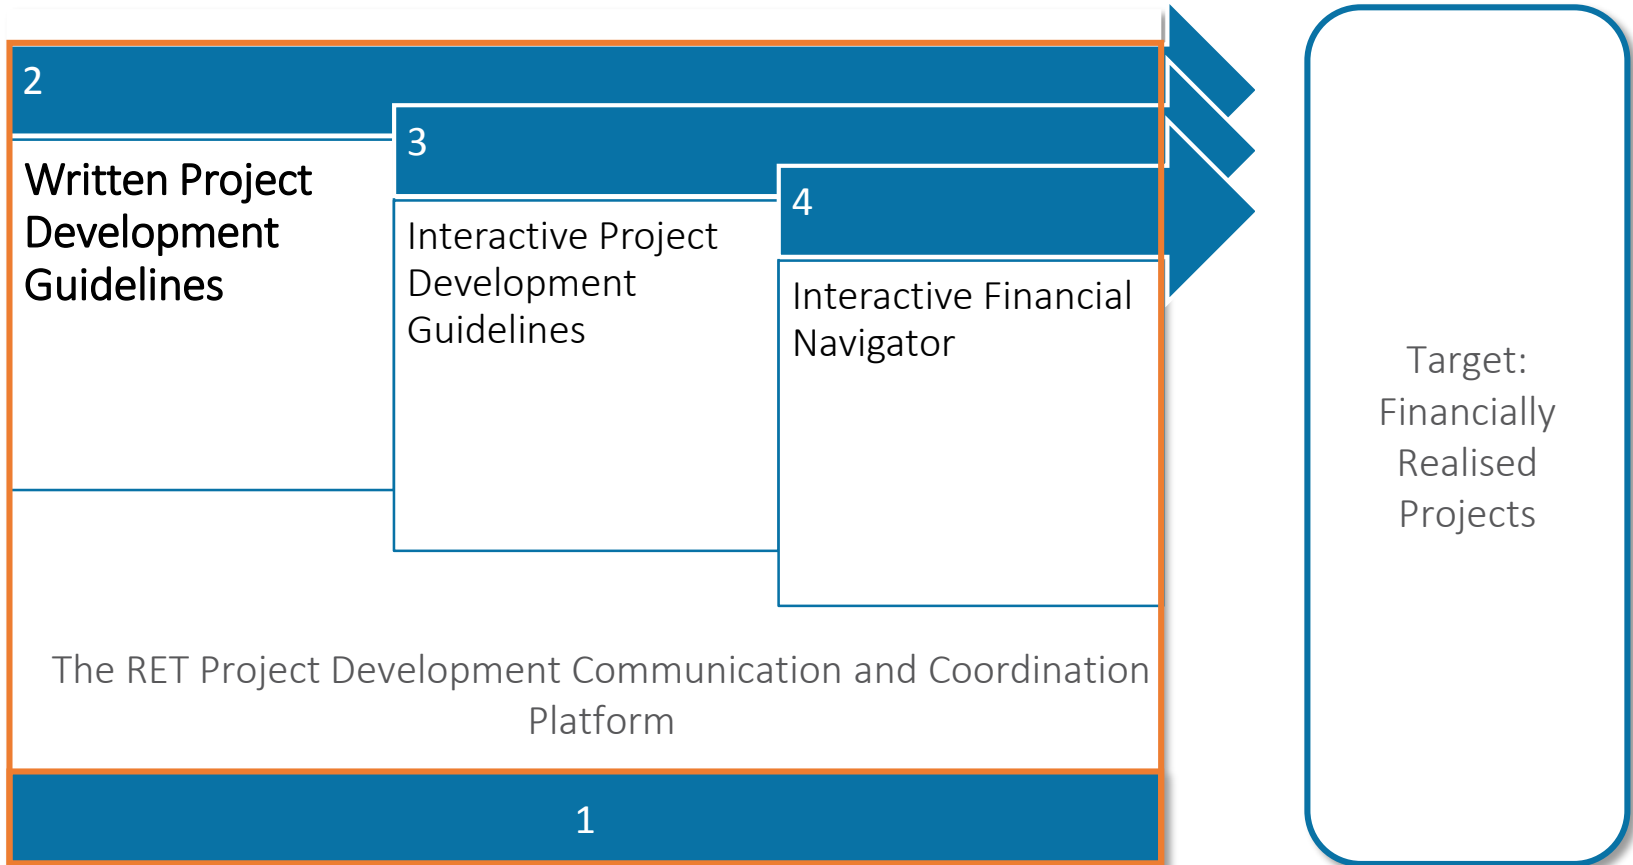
2

Written Project Development Guidelines

3

Interactive Project Development Guidelines

4

Interactive Financial Navigator

Target: Financially Realised Projects

The RET Project Development Communication and Coordination Platform

1